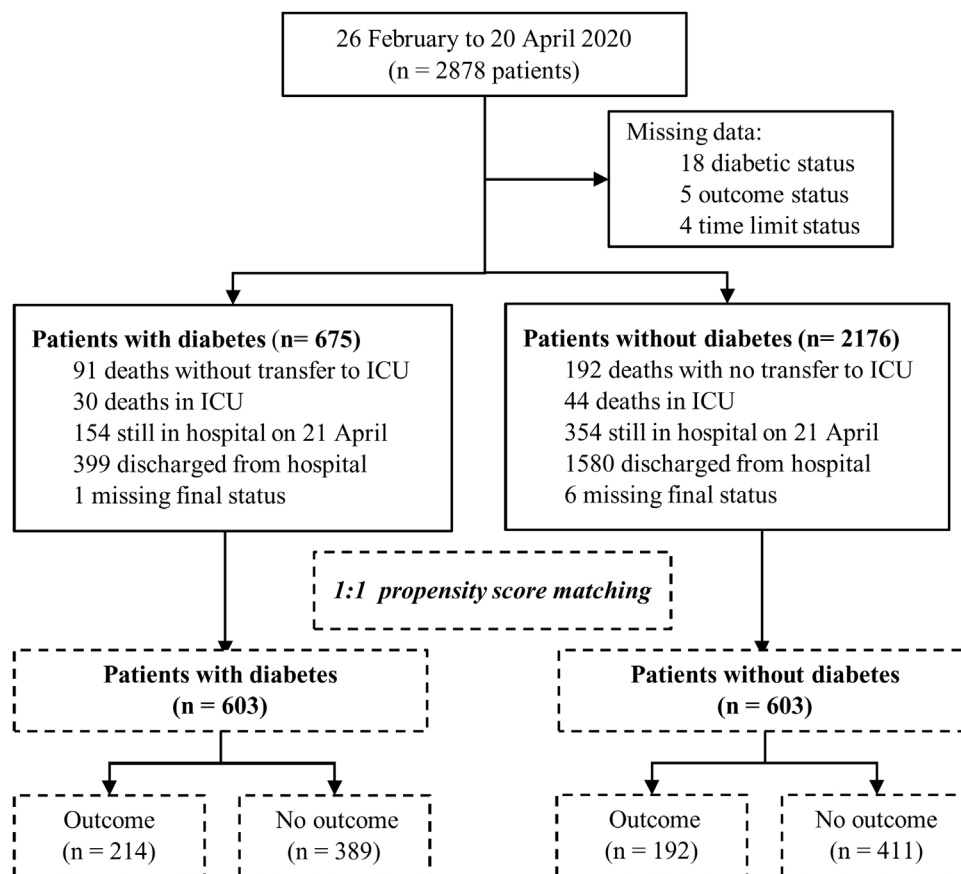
26 February to 20 April 2020
(n = 2878 patients)

Missing data:
18 diabetic status
5 outcome status
4 time limit status

Patients with diabetes (n= 675)
91 deaths without transfer to ICU
30 deaths in ICU
154 still in hospital on 21 April
399 discharged from hospital
1 missing final status

Patients without diabetes (n= 2176)
192 deaths with no transfer to ICU
44 deaths in ICU
354 still in hospital on 21 April
1580 discharged from hospital
6 missing final status

1:1 propensity score matching

Patients with diabetes
(n = 603)

Patients without diabetes
(n = 603)

Outcome
(n = 214)

No outcome
(n = 389)

Outcome
(n = 192)

No outcome
(n = 411)